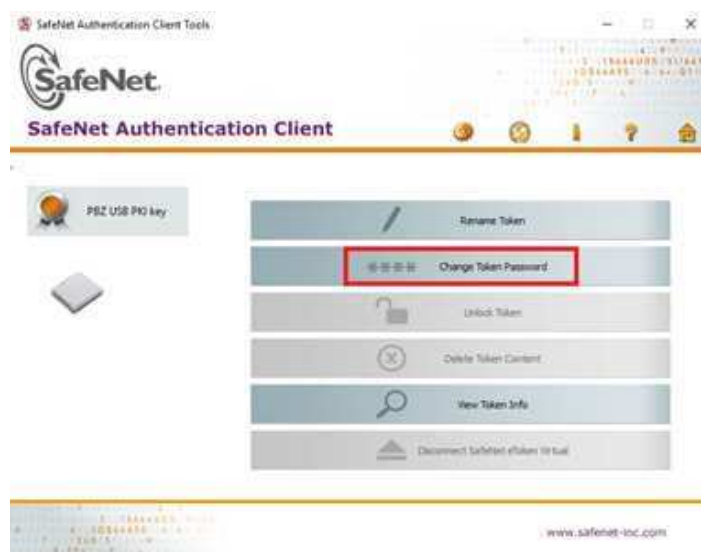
SafeNet Authentication Client Tools

SafeNet

SafeNet Authentication Client

PBZ USB PKI key

Rename Token

Change Token Password

Unlock Token

Delete Token Content

View Token Info

Disconnect SafeNet eToken Virtual

www.safenet-inc.com